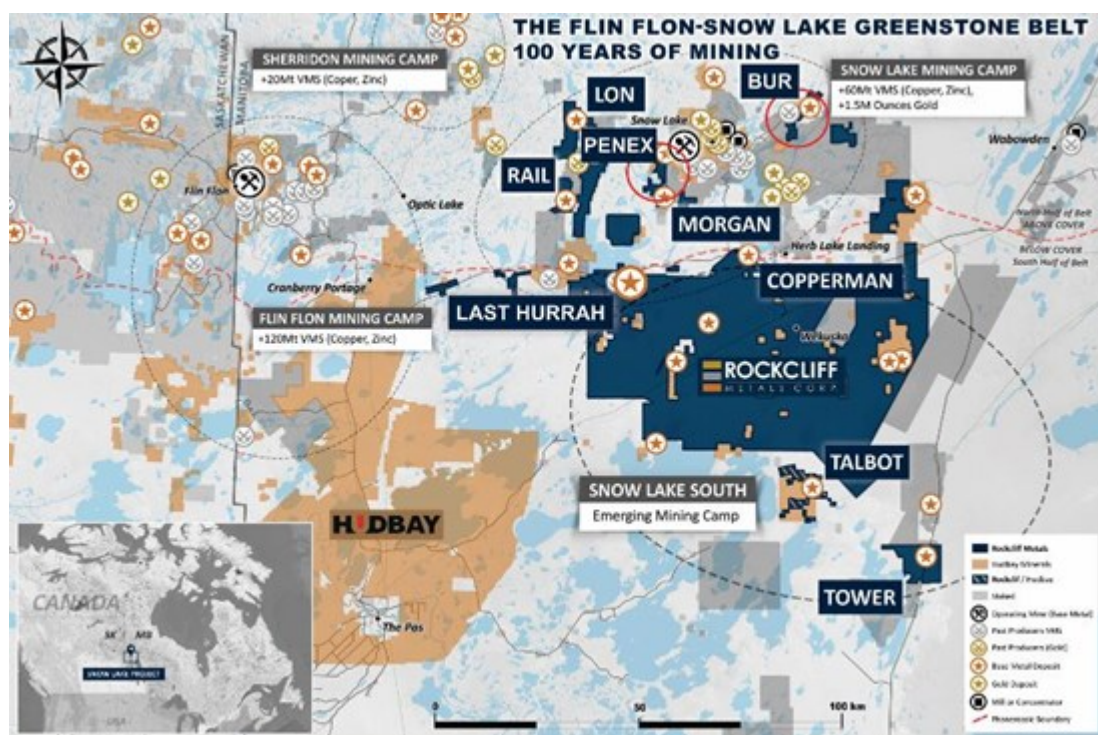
THE FLIN FLON-SNOW LAKE GREENSTONE BELT
100 YEARS OF MINING

SHERRIDON MINING CAMP
+20Mt VMS (Copper, Zinc)

SNOW LAKE MINING CAMP
+60Mt VMS (Copper, Zinc),
+1.5M Ounces Gold

SASKATCHEWAN
MANITOBA

LON
BUR
PENEX
RAIL
MORGAN
Snow Lake
Wabowden
Flin Flon
Optic Lake
Herb Lake Landing
North Half of Belt
ABOVE COVER
BELOW COVER
South Half of Belt
Cranberry Portage
COPPERMAN
LAST HURRAH

FLIN FLON MINING CAMP
+120Mt VMS (Copper, Zinc)

Wekusko
ROCKCLIFF
METALS CORP

TALBOT

SNOW LAKE SOUTH
Emerging Mining Camp

HUDBAY
The Pas

CANADA
SK
MB
SNOW LAKE PROJECT
USA

TOWER

Rockcliff Metals
Hudbay Minerals
Rockcliff / Hudbay
Staked
Operating Mine (Base Metal)
Past Producers VMS
Past Producers (Gold)
Base Metal Deposit
Gold Deposit
Mill or Concentrator
Phanerozoic Boundary

0
50
100 km